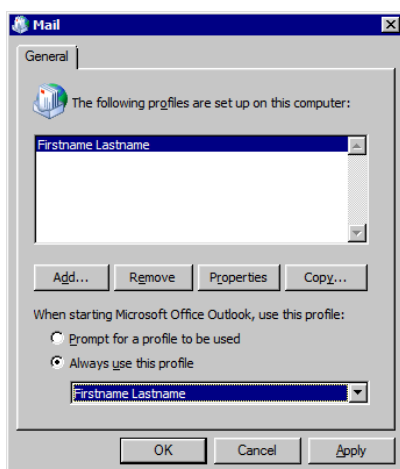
Mail

General

The following profiles are set up on this computer:

Firstname Lastname

Add... Remove Properties Copy...

When starting Microsoft Office Outlook, use this profile:

Prompt for a profile to be used

Always use this profile

Firstname Lastname

OK Cancel Apply